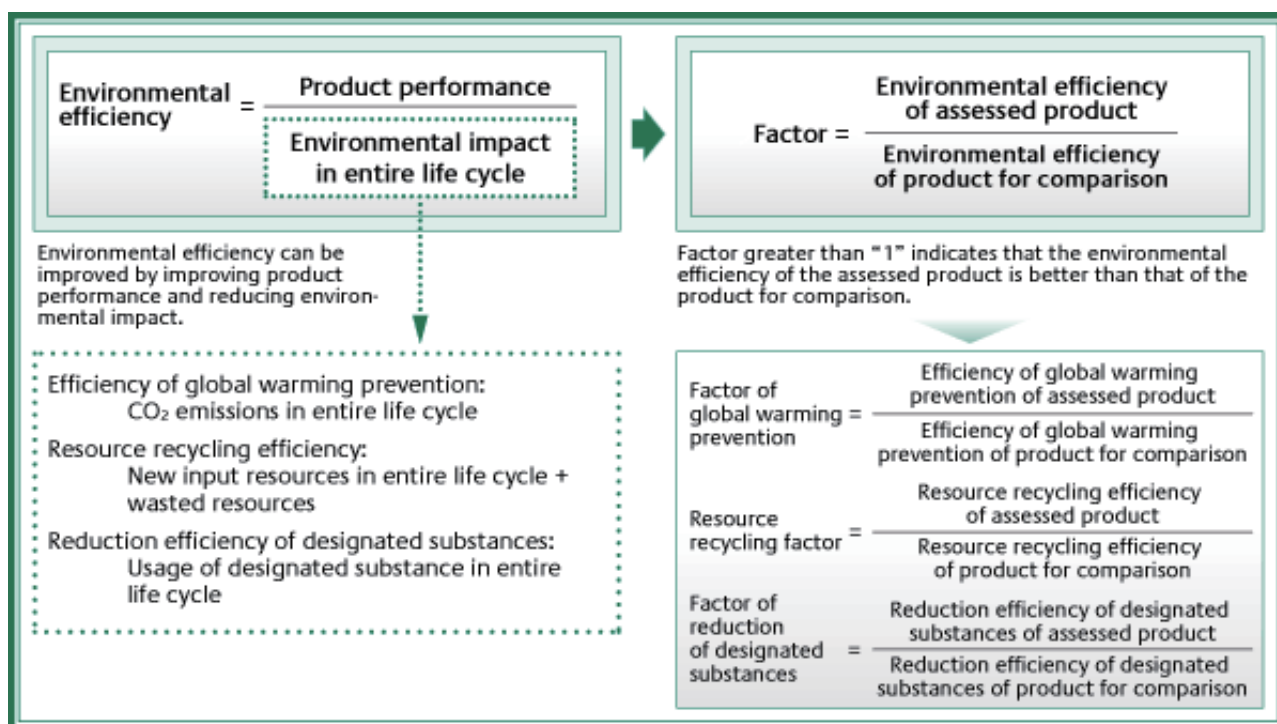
Environmental efficiency = $\frac{\text{Product performance}}{\text{Environmental impact in entire life cycle}}$

Environmental efficiency can be improved by improving product performance and reducing environmental impact.

Efficiency of global warming prevention:
$CO_2$ emissions in entire life cycle

Resource recycling efficiency:
New input resources in entire life cycle + wasted resources

Reduction efficiency of designated substances:
Usage of designated substance in entire life cycle

Factor = $\frac{\text{Environmental efficiency of assessed product}}{\text{Environmental efficiency of product for comparison}}$

Factor greater than "1" indicates that the environmental efficiency of the assessed product is better than that of the product for comparison.

Factor of global warming prevention = $\frac{\text{Efficiency of global warming prevention of assessed product}}{\text{Efficiency of global warming prevention of product for comparison}}$

Resource recycling factor = $\frac{\text{Resource recycling efficiency of assessed product}}{\text{Resource recycling efficiency of product for comparison}}$

Factor of reduction of designated substances = $\frac{\text{Reduction efficiency of designated substances of assessed product}}{\text{Reduction efficiency of designated substances of product for comparison}}$